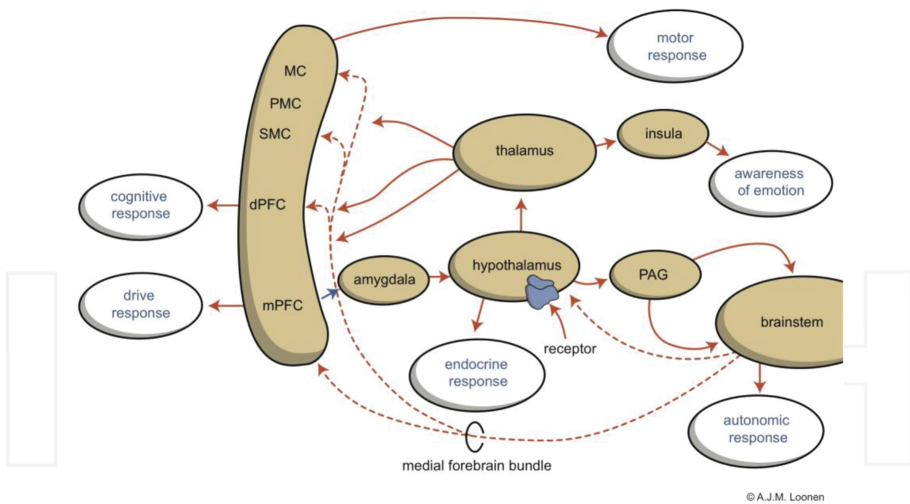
motor response

MC

PMC

SMC

dPFC

mPFC

thalamus

insula

awareness of emotion

cognitive response

drive response

amygdala

hypothalamus

PAG

brainstem

receptor

endocrine response

autonomic response

medial forebrain bundle

© A.J.M. Loonen